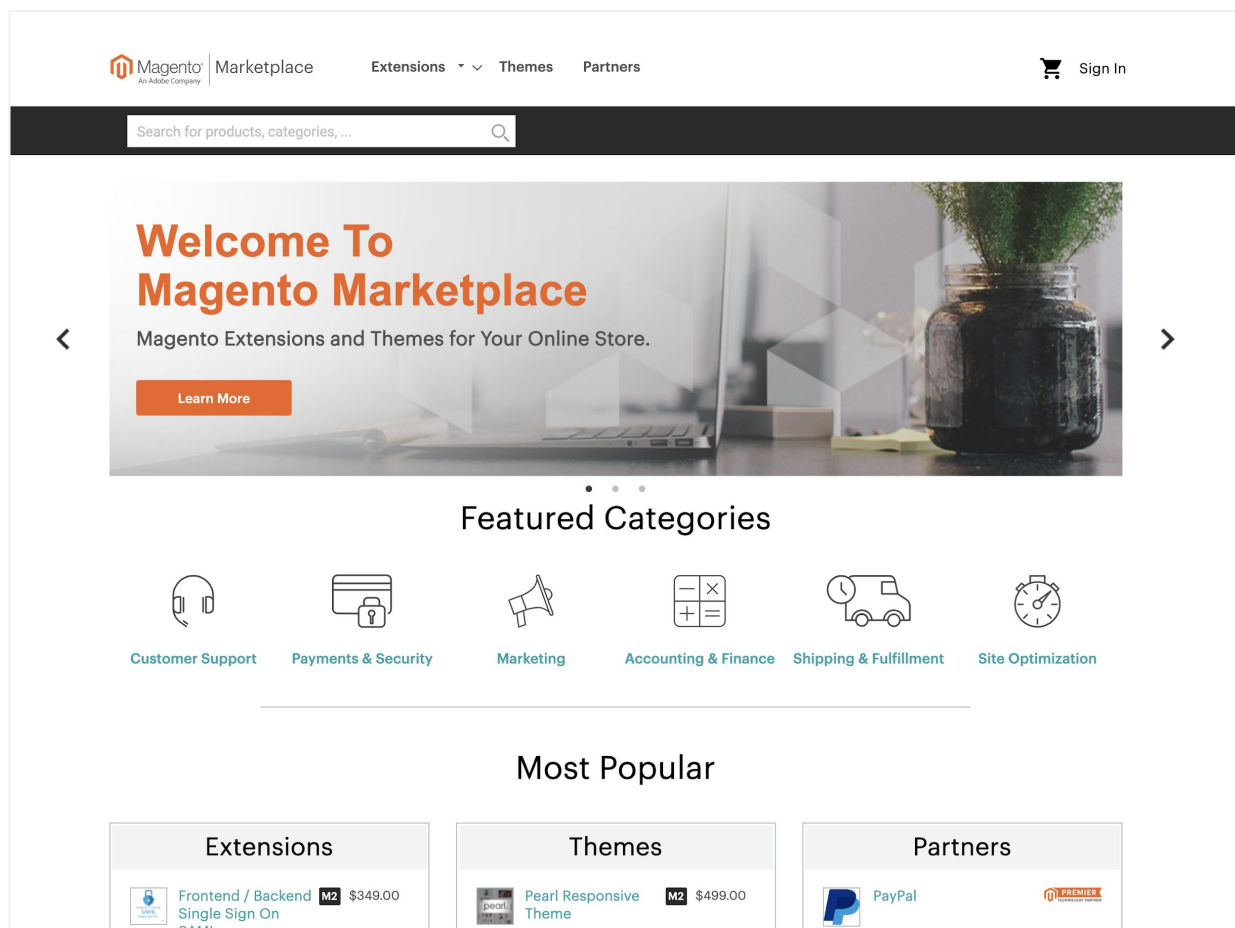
Magento An Adobe Company | Marketplace

Extensions Themes Partners

Sign In

Search for products, categories, ...

Welcome To Magento Marketplace

Magento Extensions and Themes for Your Online Store.

Learn More

Featured Categories

Customer Support
Payments & Security
Marketing
Accounting & Finance
Shipping & Fulfillment
Site Optimization

Most Popular

Extensions

Frontend / Backend Single Sign On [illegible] M2 $349.00

Themes

Pearl Responsive Theme M2 $499.00

Partners

PayPal PREMIER TECHNOLOGY PARTNER